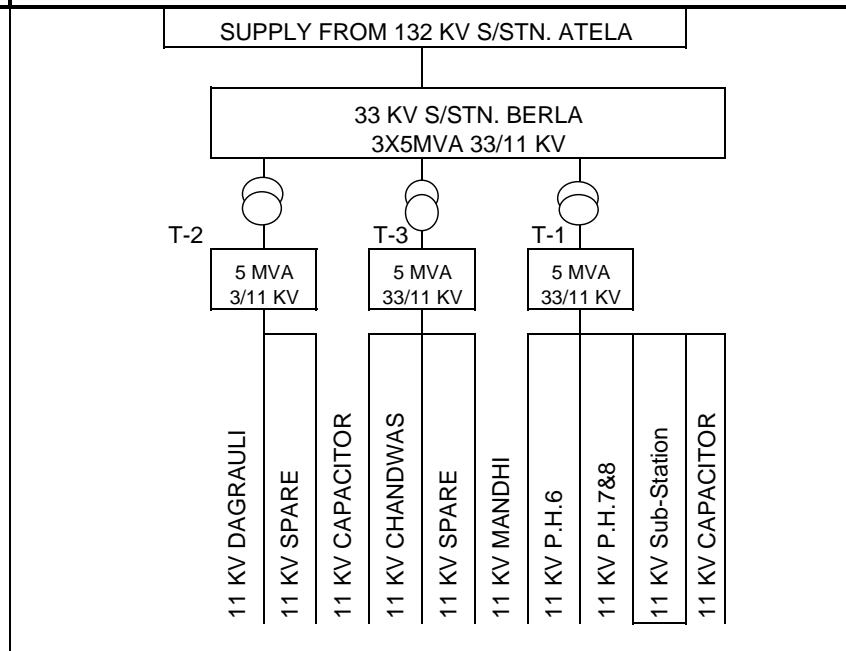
SUPPLY FROM 132 KV S/STN. ATELA

33 KV S/STN. BERLA
3X5MVA 33/11 KV

T-2
5 MVA
3/11 KV

T-3
5 MVA
33/11 KV

T-1
5 MVA
33/11 KV

11 KV DAGRAULI
11 KV SPARE
11 KV CAPACITOR
11 KV CHANDWAS
11 KV SPARE
11 KV MANDHI
11 KV P.H.6
11 KV P.H.7&8
11 KV Sub-Station
11 KV CAPACITOR